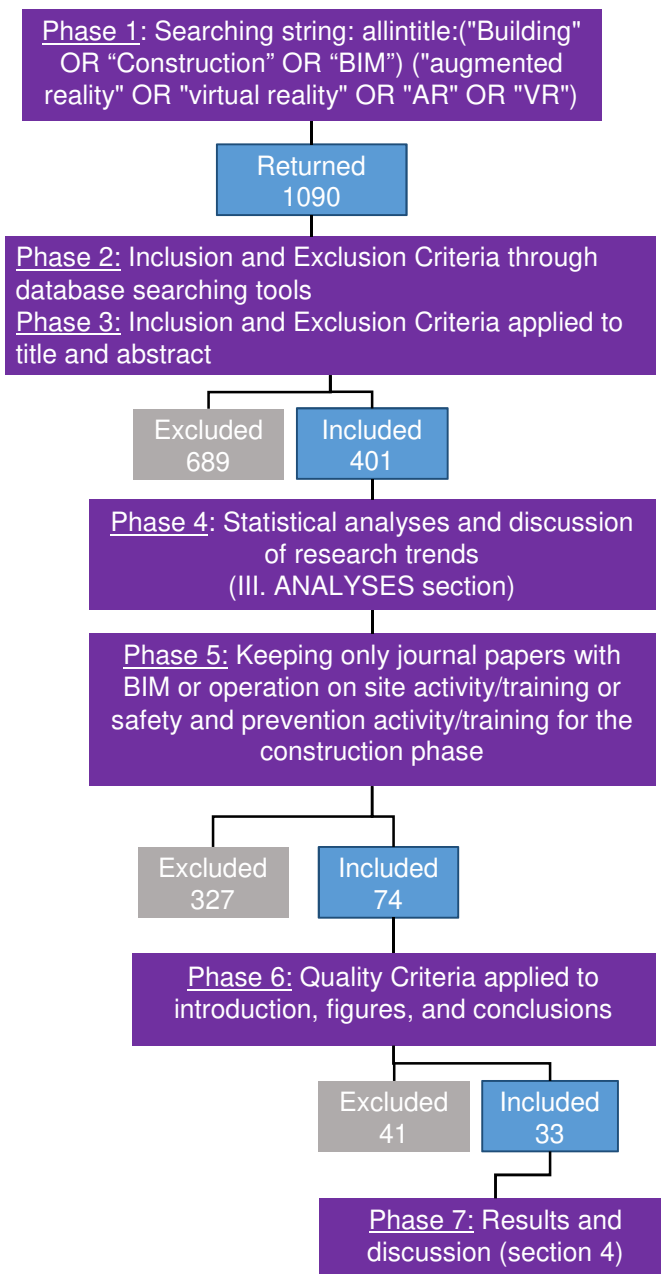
Phase 1: Searching string: allintitle:("Building" OR “Construction” OR “BIM”) ("augmented reality" OR "virtual reality" OR "AR" OR "VR")

Returned
1090

Phase 2: Inclusion and Exclusion Criteria through database searching tools
Phase 3: Inclusion and Exclusion Criteria applied to title and abstract

Excluded
689

Included
401

Phase 4: Statistical analyses and discussion of research trends
(III. ANALYSES section)

Phase 5: Keeping only journal papers with BIM or operation on site activity/training or safety and prevention activity/training for the construction phase

Excluded
327

Included
74

Phase 6: Quality Criteria applied to introduction, figures, and conclusions

Excluded
41

Included
33

Phase 7: Results and discussion (section 4)